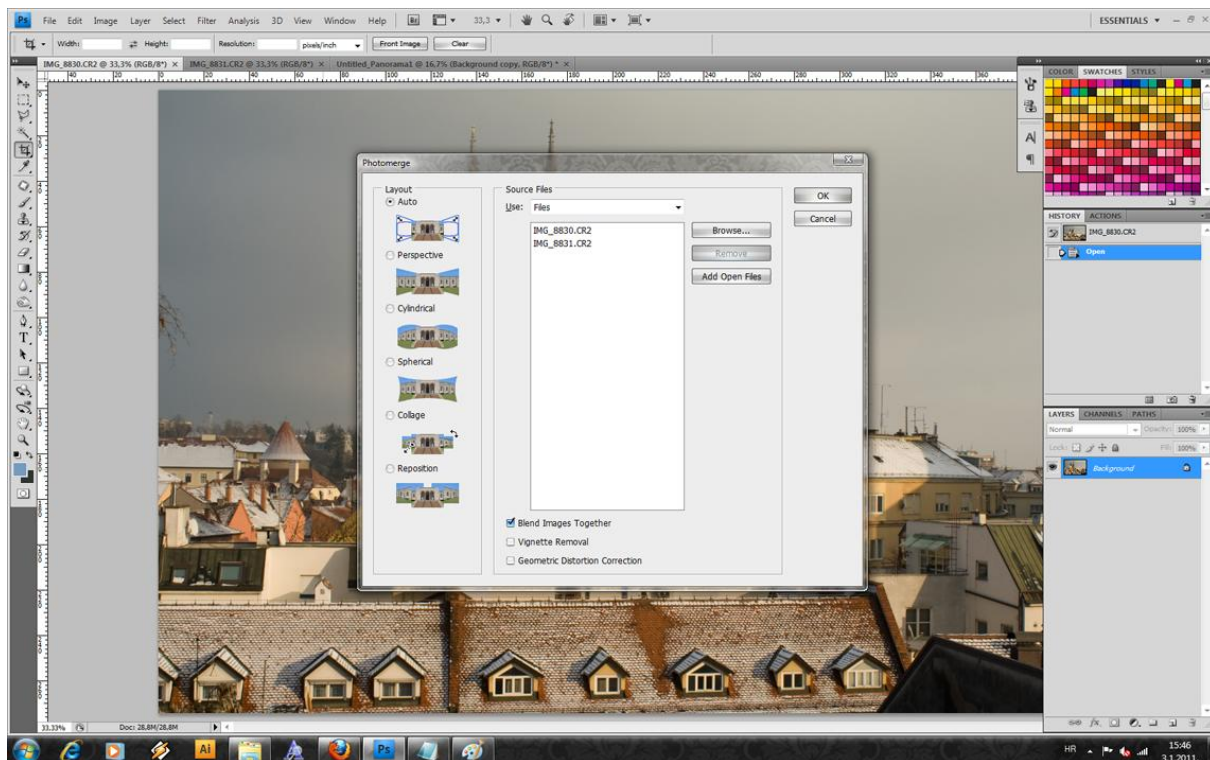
Ps File Edit Image Layer Select Filter Analysis 3D View Window Help 33,3 ESSENTIALS

Width: Height: Resolution: pixels/inch Front Image Clear

IMG_8830.CR2 @ 33,3% (RGB/8*) × IMG_8831.CR2 @ 33,3% (RGB/8*) × Untitled_Panorama1 @ 16,7% (Background copy, RGB/8*) * ×

COLOR SWATCHES STYLES

HISTORY ACTIONS

IMG_8830.CR2

Open

LAYERS CHANNELS PATHS

Normal Opacity: 100%

Lock: Fill: 100%

Background

Photomerge

Layout

Auto

Perspective

Cylindrical

Spherical

Collage

Reposition

Source Files

Use: Files

IMG_8830.CR2
IMG_8831.CR2

Browse...

Remove

Add Open Files

OK

Cancel

Blend Images Together

Vignette Removal

Geometric Distortion Correction

33,33% Doc: 28,8M/28,8M

HR 15:46 3.1.2011